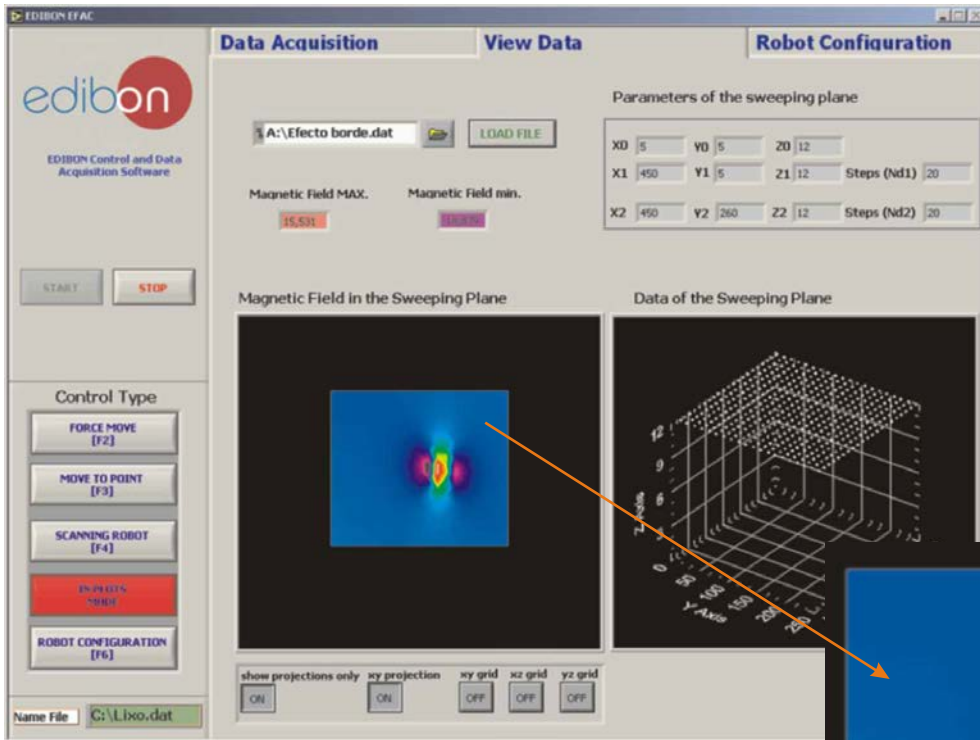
EDIBON EFAC

edibon

EDIBON Control and Data Acquisition Software

START

STOP

Control Type

FORCE MOVE [F2]

MOVE TO POINT [F3]

SCANNING ROBOT [F4]

IN PLOTS MODE

ROBOT CONFIGURATION [F6]

Name File C:\Lixo.dat

Data Acquisition

View Data

Robot Configuration

A:\Efecto borde.dat

LOAD FILE

Parameters of the sweeping plane

| X0 | 5 | Y0 | 5 | Z0 | 12 | | |
|---|---|---|---|---|---|---|---|
| X1 | 450 | Y1 | 5 | Z1 | 12 | Steps (Nd1) | 20 |
| X2 | 450 | Y2 | 260 | Z2 | 12 | Steps (Nd2) | 20 |

Magnetic Field MAX. 15,531

Magnetic Field min. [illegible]

Magnetic Field in the Sweeping Plane

Data of the Sweeping Plane

12 9 6 3 0

Z Axis

0 50 100 150 200

Y Axis

show projections only ON

xy projection ON

xy grid OFF

xz grid OFF

yz grid OFF